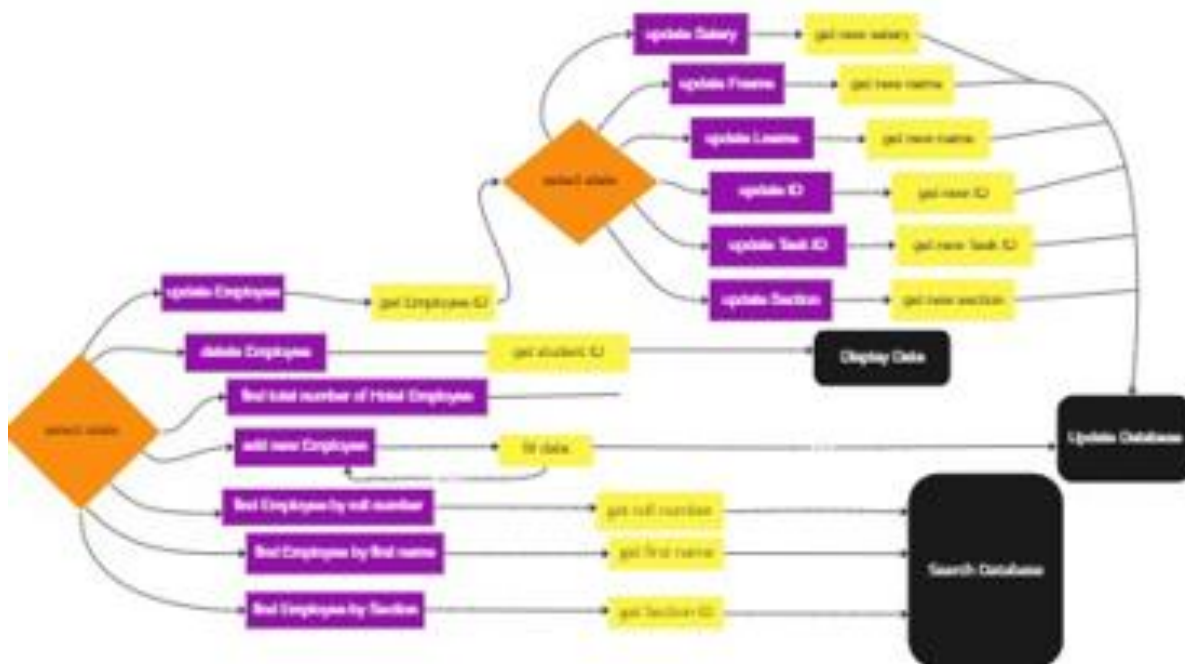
update Salary
get new salary
update Fname
get new name
update Lname
get new name
select state
update ID
get new ID
update Task ID
get new Task ID
update Section
get new section
update Employee
get Employee ID
delete Employee
get student ID
Display Data
find total number of Hotel Employee
select state
add new Employee
fill data
Update Database
find Employee by roll number
get roll number
find Employee by first name
get first name
Search Database
find Employee by Section
get Section ID